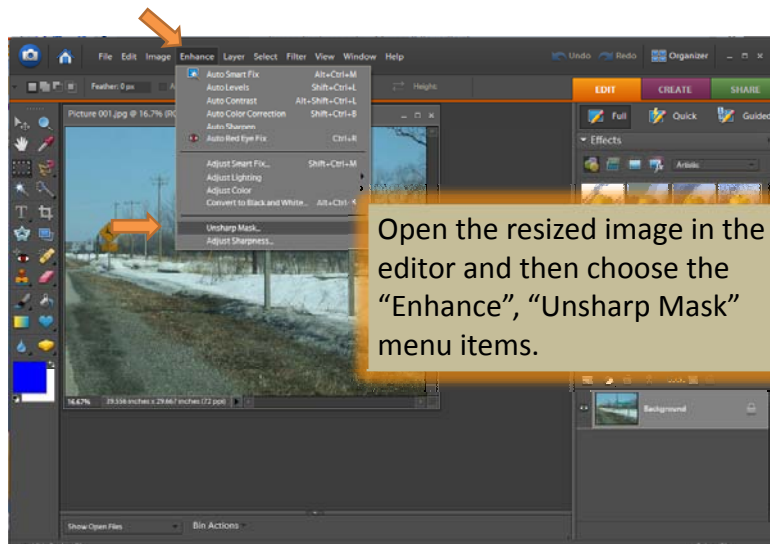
File Edit Image Enhance Layer Select Filter View Window Help

Undo Redo Organizer

Feather: 0 px

Height

EDIT CREATE SHARE

Full Quick Guided

Effects

Artistic

Auto Smart Fix Alt+Ctrl+M
Auto Levels Shift+Ctrl+L
Auto Contrast Alt+Shift+Ctrl+L
Auto Color Correction Shift+Ctrl+B
Auto Sharpen
Auto Red Eye Fix Ctrl+R

Adjust Smart Fix... Shift+Ctrl+M
Adjust Lighting
Adjust Color
Convert to Black and White... Alt+Ctrl+B

Unsharp Mask...
Adjust Sharpness...

Picture 001.jpg @ 16.7% (RGB

16.67% 39.556 inches x 29.667 inches (72 ppi)

Open the resized image in the editor and then choose the “Enhance”, “Unsharp Mask” menu items.

Background

Show Open Files

Bin Actions